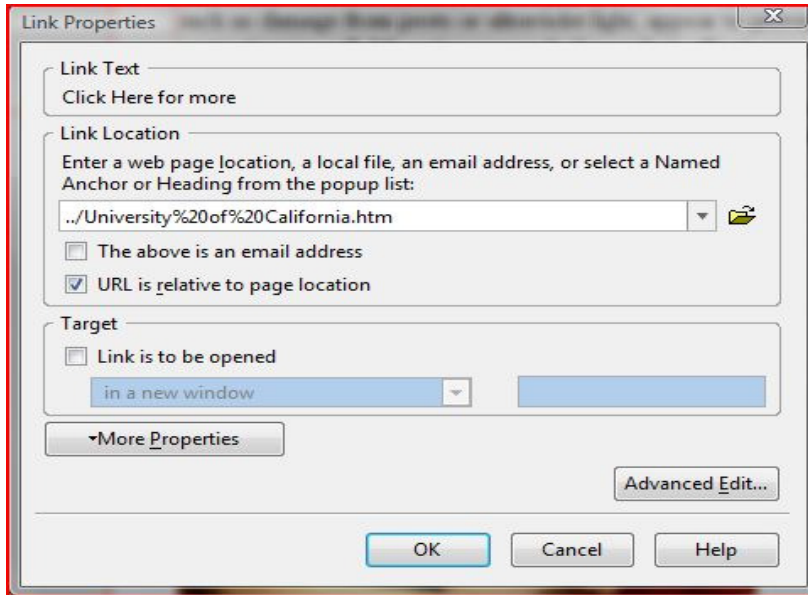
Link Properties

Link Text
Click Here for more

Link Location
Enter a web page location, a local file, an email address, or select a Named Anchor or Heading from the popup list:
../University%20of%20California.htm
The above is an email address
URL is relative to page location

Target
Link is to be opened
in a new window

More Properties

Advanced Edit...

OK
Cancel
Help